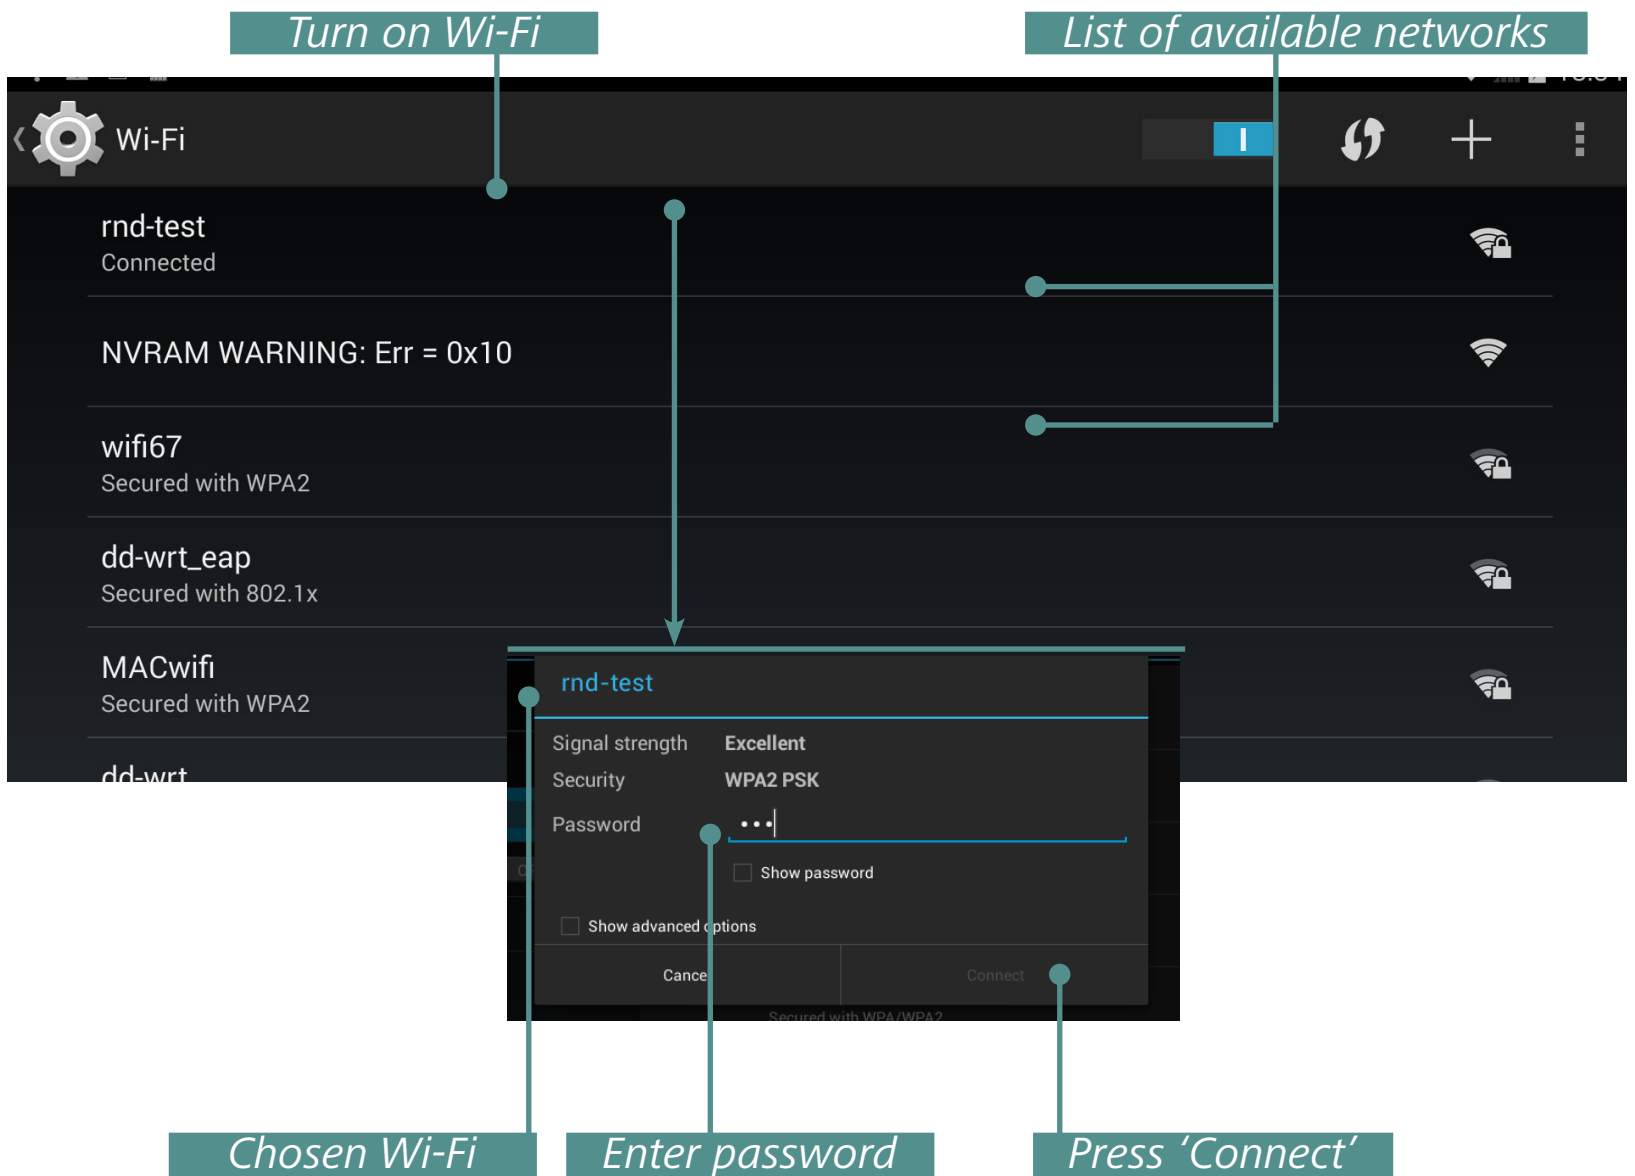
Turn on Wi-Fi

List of available networks

Wi-Fi

I

rnd-test
Connected

NVRAM WARNING: Err = 0x10

wifi67
Secured with WPA2

dd-wrt_eap
Secured with 802.1x

MACwifi
Secured with WPA2

dd-wrt

rnd-test

Signal strength Excellent
Security WPA2 PSK
Password •••

Show password

Show advanced options

Cancel Connect

Secured with WPA/WPA2

Chosen Wi-Fi

Enter password

Press ‘Connect’